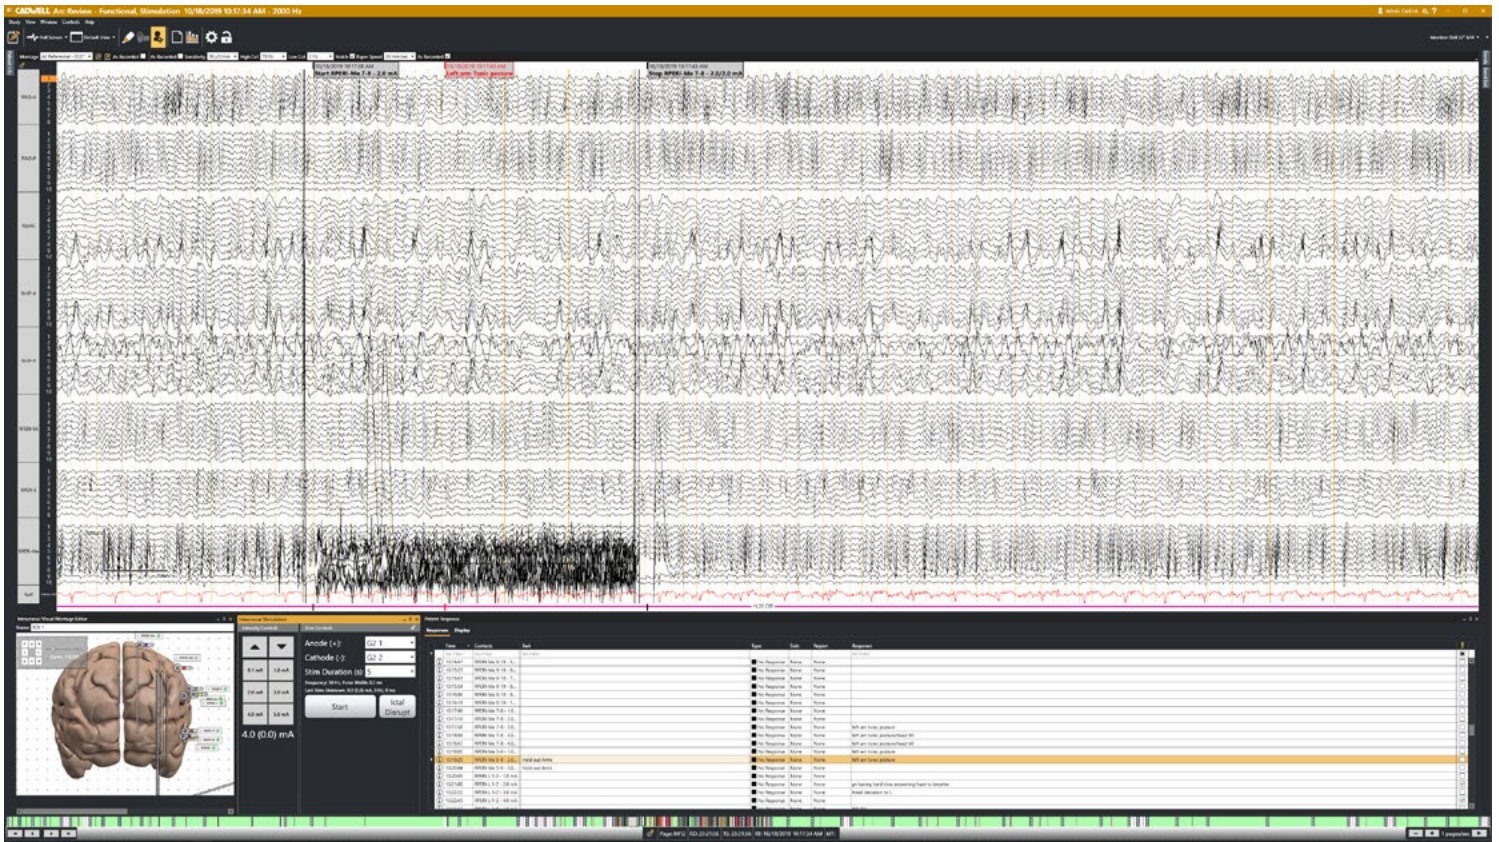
CADWELL Arc Review - Functional_Stimulation 10/18/2019 10:17:34 AM - 2000 Hz

Study View Window Controls Help

10/18/2019 10:17:08 AM
Start RPEH: Ma 7-8 - 2.0 mA

10/18/2019 10:17:09 AM
Left arm Tonic posture

10/18/2019 10:17:43 AM
Stop RPEH: Ma 7-8 - 2.0/2.0 mA

Anode (+): G2 1
Cathode (-): G2 2
Stim Duration (s): 5

0.1 mA
1.0 mA
2.0 mA
3.0 mA
4.0 mA
5.0 mA

Start
Ictal Disrupt

4.0 (0.0) mA

Time
Contacts
Text
Type
Side
Region
Response

No Response
None
None

Left arm tonic posture